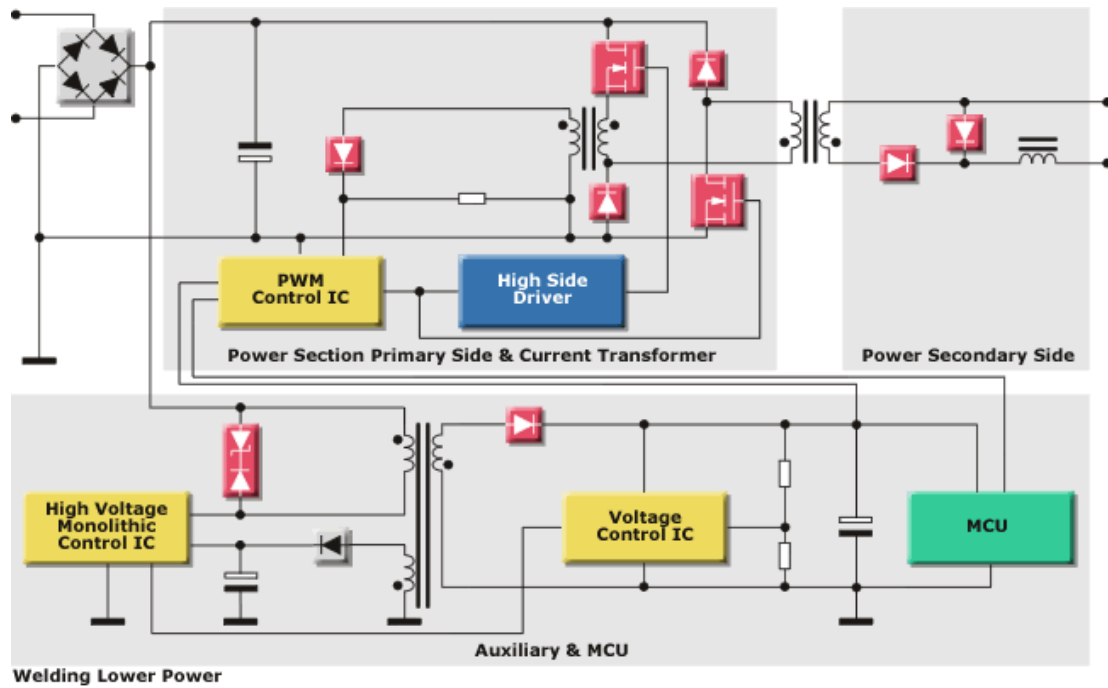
PWM Control IC

High Side Driver

Power Section Primary Side & Current Transformer

Power Secondary Side

High Voltage Monolithic Control IC

Voltage Control IC

MCU

Auxiliary & MCU

Welding Lower Power